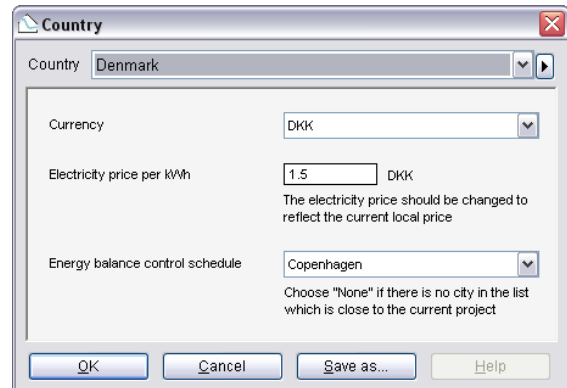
Country

Country Denmark

Currency DKK

Electricity price per kWh 1.5 DKK

The electricity price should be changed to reflect the current local price

Energy balance control schedule Copenhagen

Choose "None" if there is no city in the list which is close to the current project

OK Cancel Save as... Help